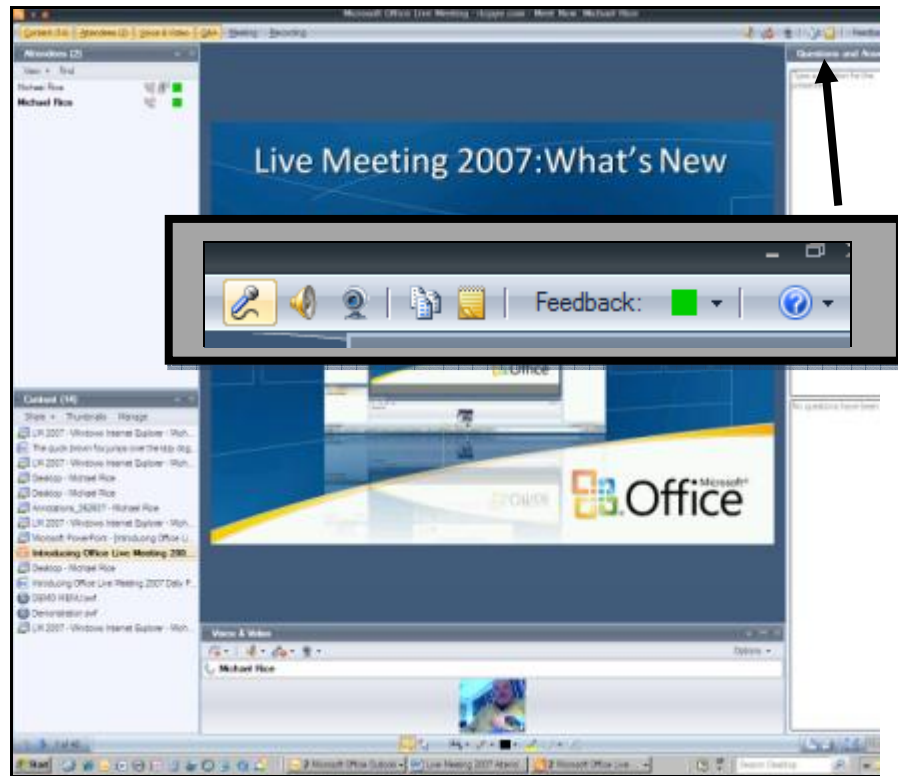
Microsoft Office Live Meeting - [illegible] - Meet Now: Michael Rice

Content (14) Attendees (2) Voice & Video Q&A Meeting Recording

Attendees (2)

View Find

Michael Rice

Michael Rice

Questions and Answers

Live Meeting 2007: What's New

Feedback:

Office

Microsoft Office

Content (14)

Share Thumbnails Manage

LM 2007 - Windows Internet Explorer - Mich...

The quick brown fox jumps over the lazy dog...

LM 2007 - Windows Internet Explorer - Mich...

Desktop - Michael Rice

Desktop - Michael Rice

Annotations_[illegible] - Michael Rice

LM 2007 - Windows Internet Explorer - Mich...

Microsoft PowerPoint - [Introducing Office Li...

Introducing Office Live Meeting 200...

Desktop - Michael Rice

Introducing Office Live Meeting 2007 Daily F...

DEMO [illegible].swf

Demonstration.swf

LM 2007 - Windows Internet Explorer - Mich...

Voice & Video

Options

Michael Rice

No questions have been

Start

2 Microsoft Office Outlook

Live Meeting 2007 Atten...

2 Microsoft Office Live...

Search Desktop